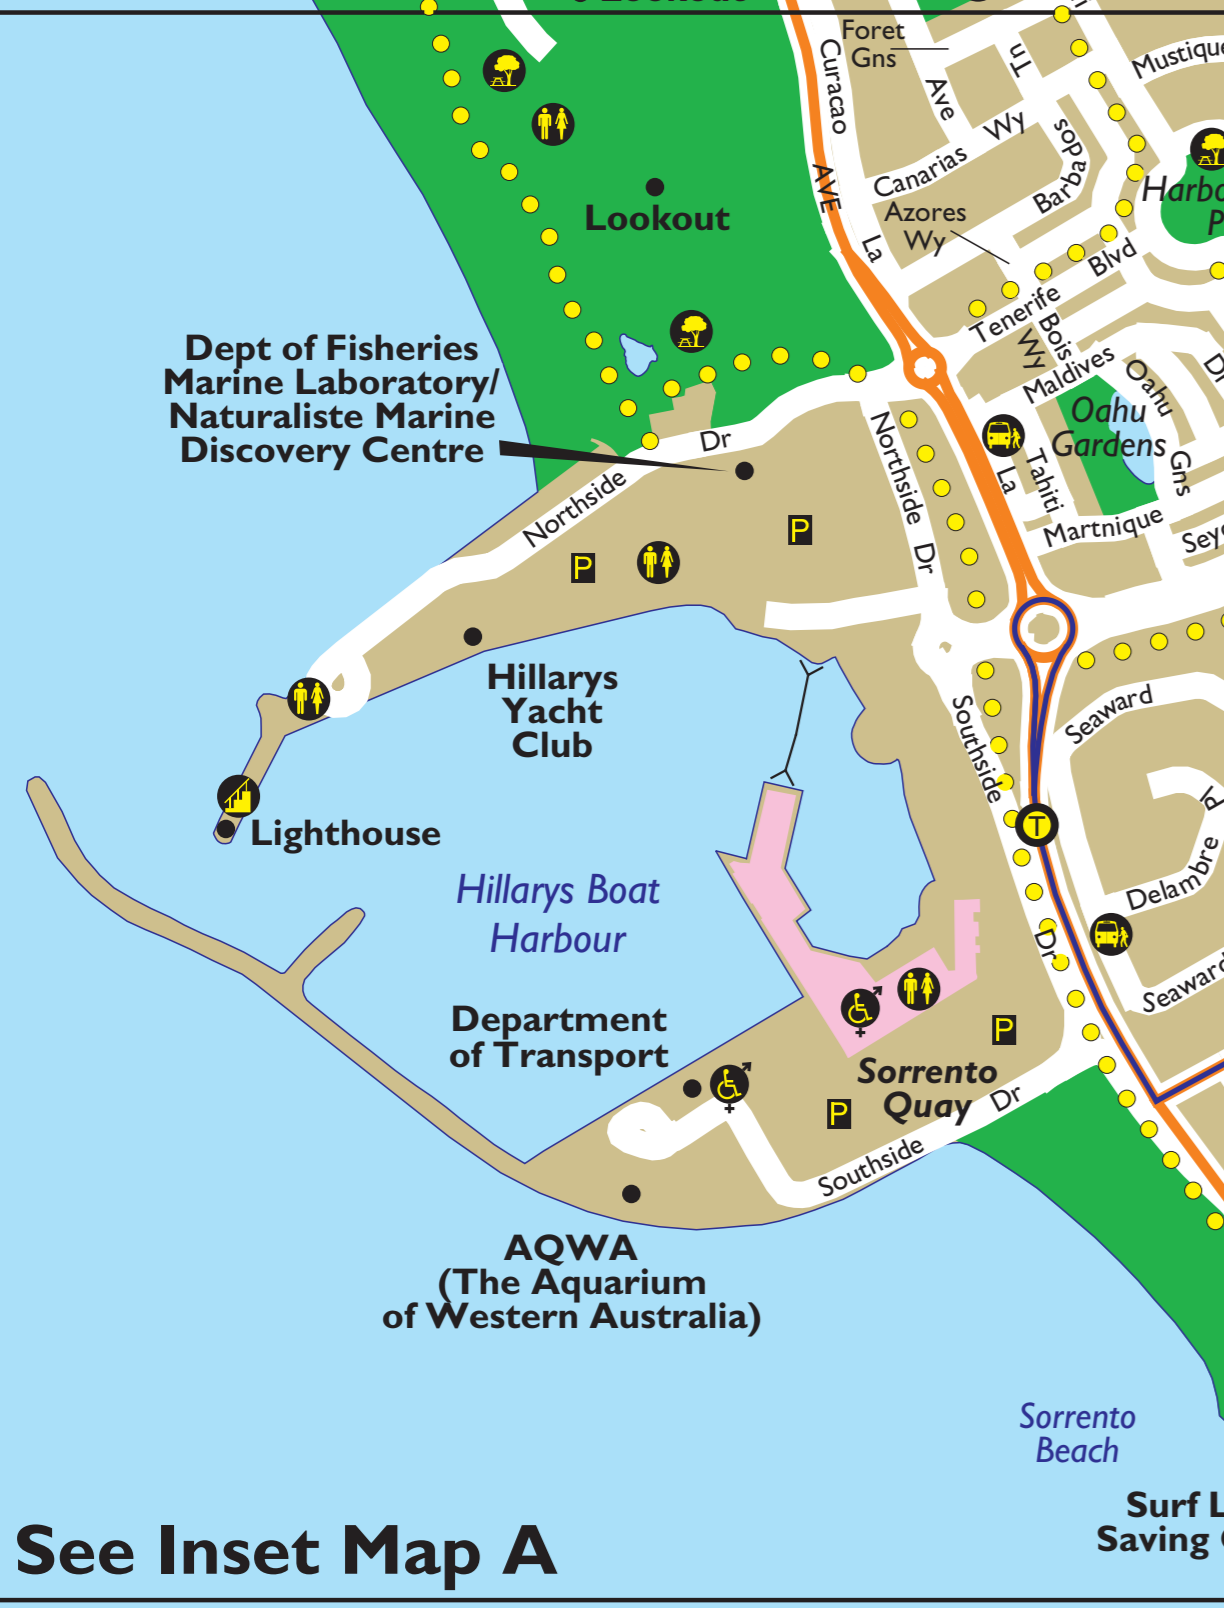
Lookout

Dept of Fisheries Marine Laboratory/ Naturaliste Marine Discovery Centre

Northside Dr

P

P

Hillarys Yacht Club

Lighthouse

Hillarys Boat Harbour

Department of Transport

Sorrento Quay

P

P

Southside Dr

AQWA (The Aquarium of Western Australia)

Foret Gns

Curacao AVE

Tn

Ave

Canarias Wy

Barbados

Azores Wy

La

Blvd

Tenerife

Bois Wy

Maldives

Oahu

Oahu Gardens

Gns

Mustique

Harbo

P

D

Northside Dr

La

Tahiti

Martnique

Sey

Seaward

Southside Dr

Delambre

Pl

Seaward

Sorrento Beach

Surf L Saving

See Inset Map A